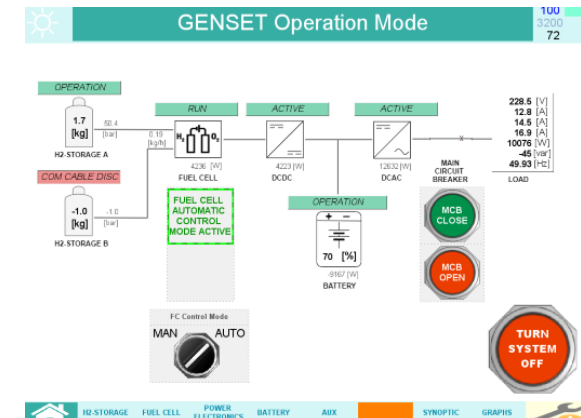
GENSET Operation Mode

100
3200
72

OPERATION
1.7 [kg]
58.4 [bar]
H2-STORAGE A

COM CABLE DISC
-1.0 [kg]
-1.0 [bar]
H2-STORAGE B

RUN
0.19 [kg/h]
$H_2$ $O_2$
4236 [W]
FUEL CELL

ACTIVE
4223 [W]
DCDC

ACTIVE
12632 [W]
DCAC

MAIN CIRCUIT BREAKER

228.5 [V]
12.8 [A]
14.5 [A]
16.9 [A]
10076 [W]
-45 [var]
49.93 [Hz]
LOAD

FUEL CELL AUTOMATIC CONTROL MODE ACTIVE

OPERATION
+ -
70 [%]
-9167 [W]
BATTERY

MCB CLOSE

MCB OPEN

FC Control Mode
MAN
AUTO

TURN SYSTEM OFF

H2-STORAGE
FUEL CELL
POWER ELECTRONICS
BATTERY
AUX
SYNOPTIC
GRAPHS